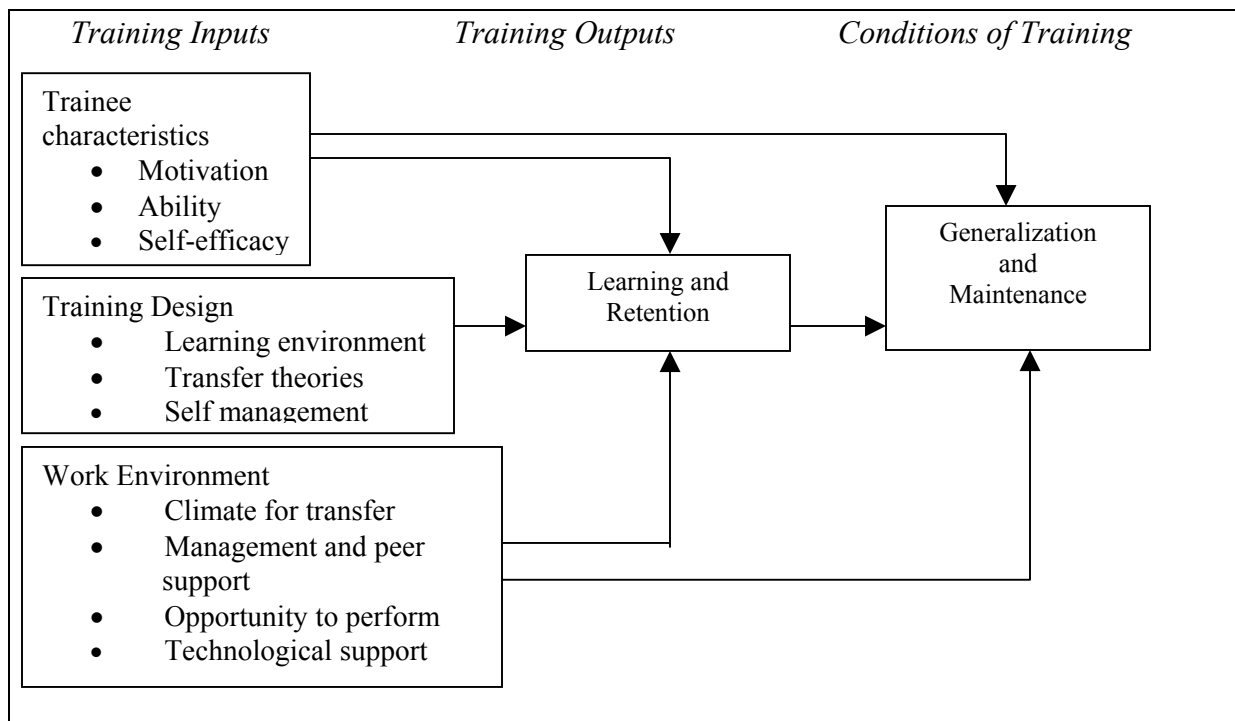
Training Inputs

Training Outputs

Conditions of Training

Trainee characteristics
- Motivation
- Ability
- Self-efficacy

Training Design
- Learning environment
- Transfer theories
- Self management

Work Environment
- Climate for transfer
- Management and peer support
- Opportunity to perform
- Technological support

Learning and Retention

Generalization and Maintenance